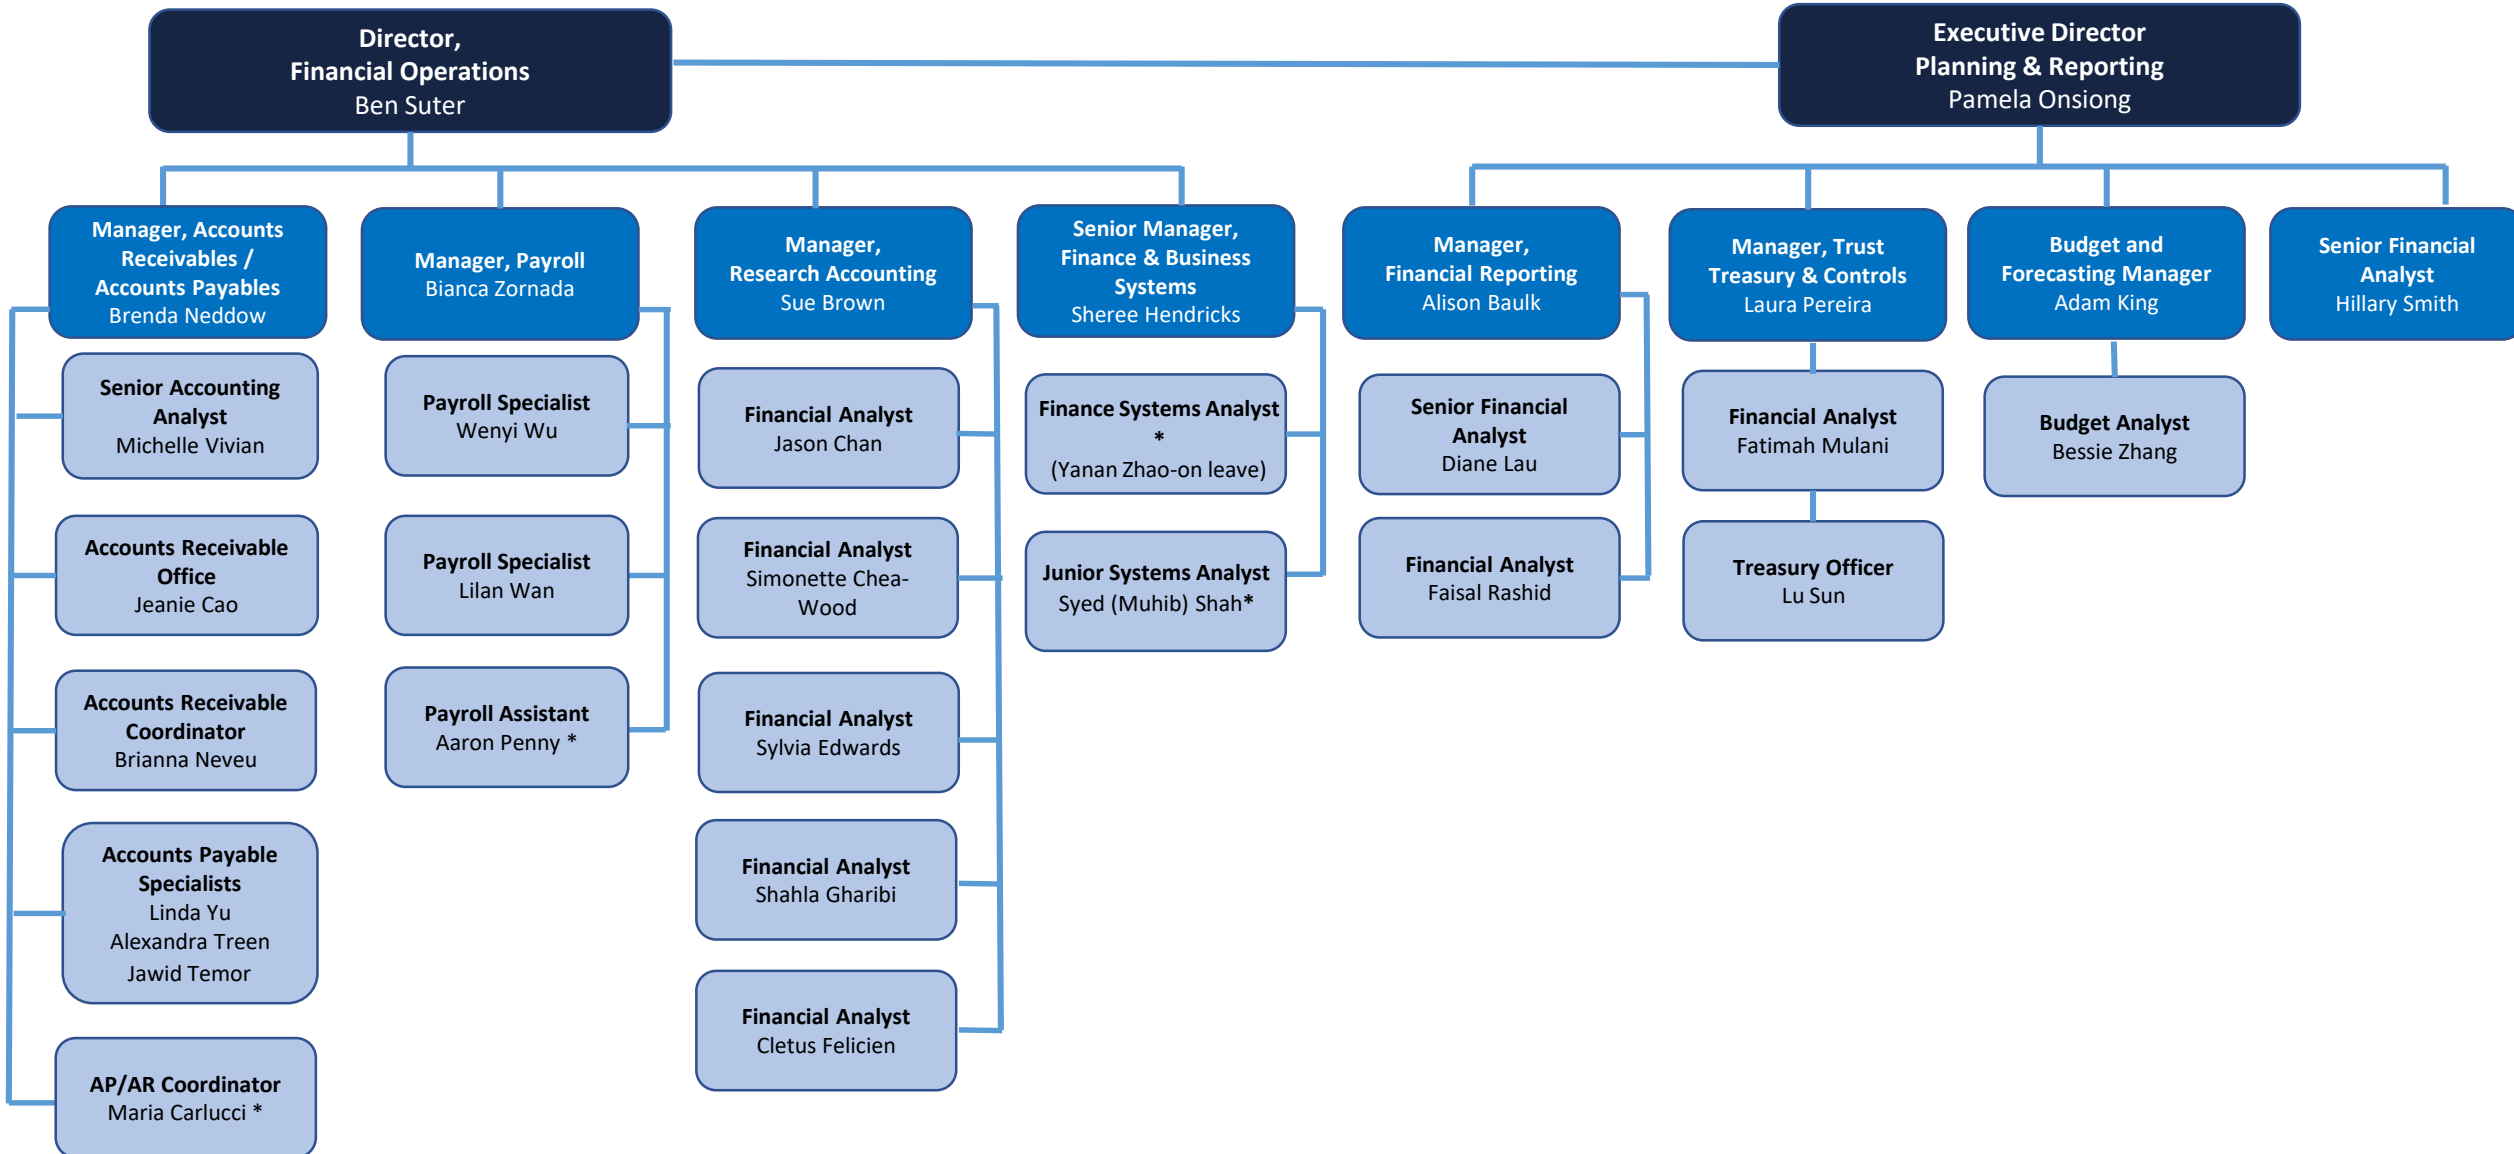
Director,
Financial Operations
Ben Suter

Executive Director
Planning & Reporting
Pamela Onsiong

Manager, Accounts Receivables / Accounts Payables
Brenda Neddow

Senior Accounting Analyst
Michelle Vivian

Accounts Receivable Office
Jeanie Cao

Accounts Receivable Coordinator
Brianna Neveu

Accounts Payable Specialists
Linda Yu
Alexandra Treen
Jawid Temor

AP/AR Coordinator
Maria Carlucci *

Manager, Payroll
Bianca Zornada

Payroll Specialist
Wenyi Wu

Payroll Specialist
Lilan Wan

Payroll Assistant
Aaron Penny *

Manager,
Research Accounting
Sue Brown

Financial Analyst
Jason Chan

Financial Analyst
Simonette Chea-Wood

Financial Analyst
Sylvia Edwards

Financial Analyst
Shahla Gharibi

Financial Analyst
Cletus Felicien

Senior Manager,
Finance & Business Systems
Sheree Hendricks

Finance Systems Analyst
*
(Yanan Zhao-on leave)

Junior Systems Analyst
Syed (Muhib) Shah*

Manager,
Financial Reporting
Alison Baulk

Senior Financial Analyst
Diane Lau

Financial Analyst
Faisal Rashid

Manager, Trust
Treasury & Controls
Laura Pereira

Financial Analyst
Fatimah Mulani

Treasury Officer
Lu Sun

Budget and Forecasting Manager
Adam King

Budget Analyst
Bessie Zhang

Senior Financial Analyst
Hillary Smith